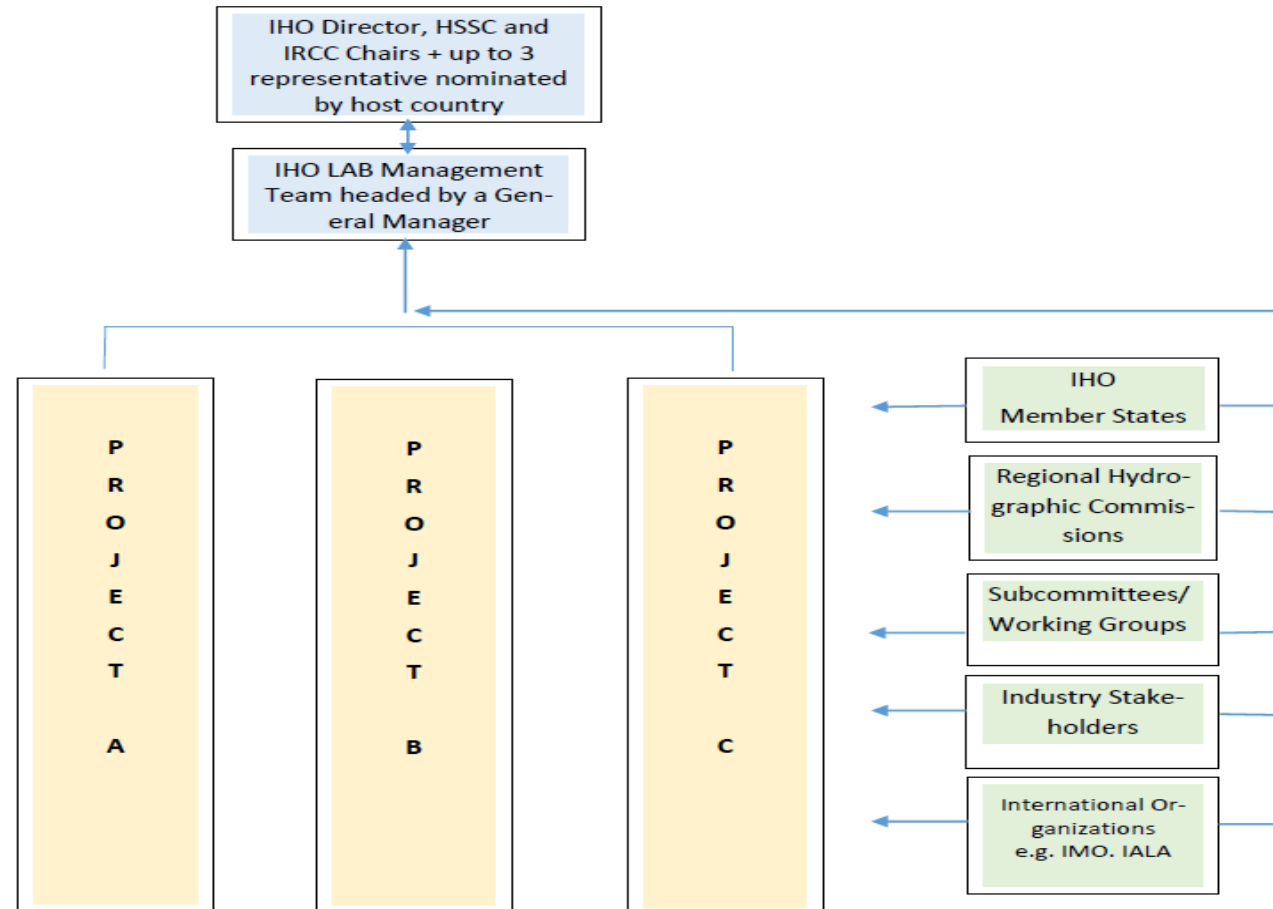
IHO Director, HSSC and IRCC Chairs + up to 3 representative nominated by host country

IHO LAB Management Team headed by a General Manager

P R O J E C T A

P R O J E C T B

P R O J E C T C

IHO Member States

Regional Hydrographic Commissions

Subcommittees/ Working Groups

Industry Stakeholders

International Organizations e.g. IMO. IALA